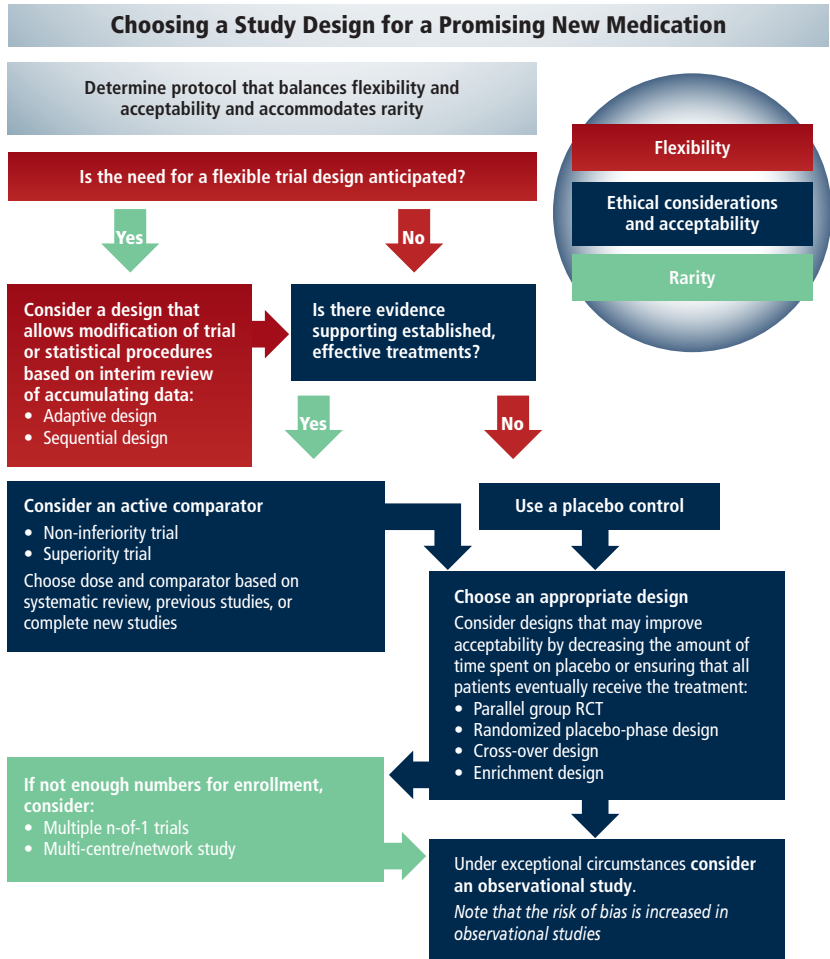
Choosing a Study Design for a Promising New Medication

Determine protocol that balances flexibility and acceptability and accommodates rarity

Flexibility

Ethical considerations and acceptability

Rarity

Is the need for a flexible trial design anticipated?

Yes

No

Consider a design that allows modification of trial or statistical procedures based on interim review of accumulating data:
• Adaptive design
• Sequential design

Is there evidence supporting established, effective treatments?

Yes

No

Consider an active comparator
• Non-inferiority trial
• Superiority trial
Choose dose and comparator based on systematic review, previous studies, or complete new studies

Use a placebo control

Choose an appropriate design
Consider designs that may improve acceptability by decreasing the amount of time spent on placebo or ensuring that all patients eventually receive the treatment:
• Parallel group RCT
• Randomized placebo-phase design
• Cross-over design
• Enrichment design

If not enough numbers for enrollment, consider:
• Multiple n-of-1 trials
• Multi-centre/network study

Under exceptional circumstances consider an observational study.
Note that the risk of bias is increased in observational studies